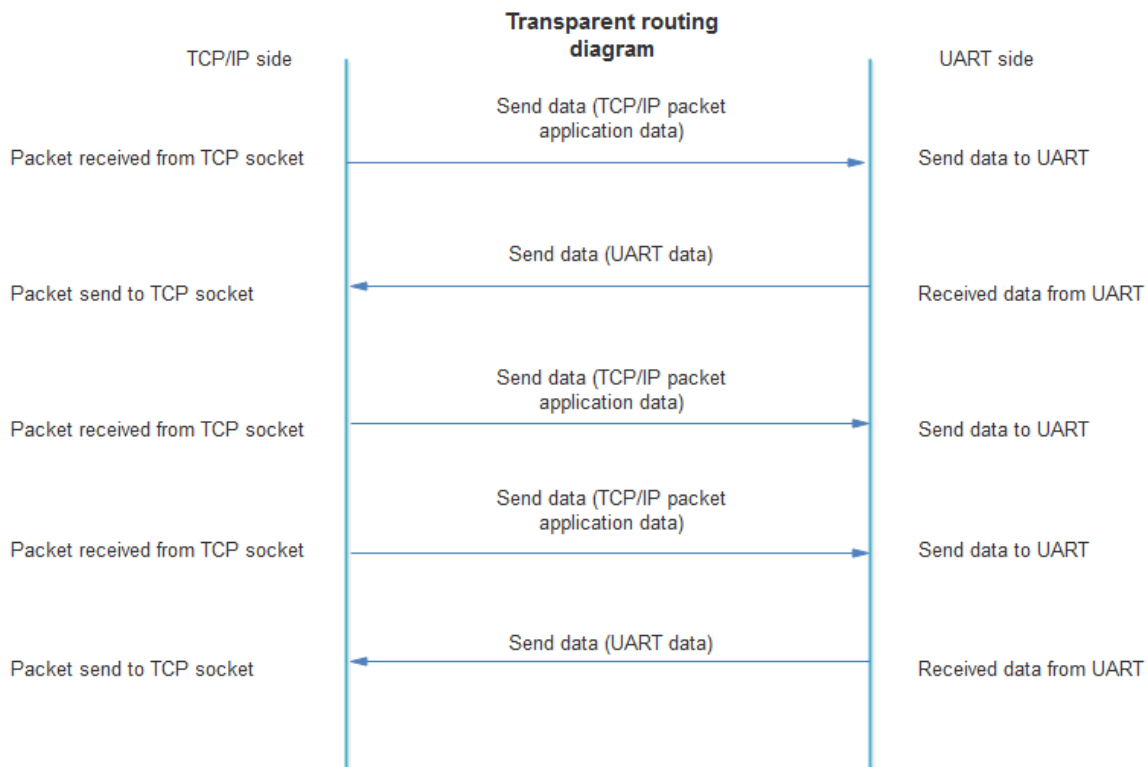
Transparent routing diagram

TCP/IP side

UART side

Send data (TCP/IP packet application data)

Packet received from TCP socket

Send data to UART

Send data (UART data)

Packet send to TCP socket

Received data from UART

Send data (TCP/IP packet application data)

Packet received from TCP socket

Send data to UART

Send data (TCP/IP packet application data)

Packet received from TCP socket

Send data to UART

Send data (UART data)

Packet send to TCP socket

Received data from UART